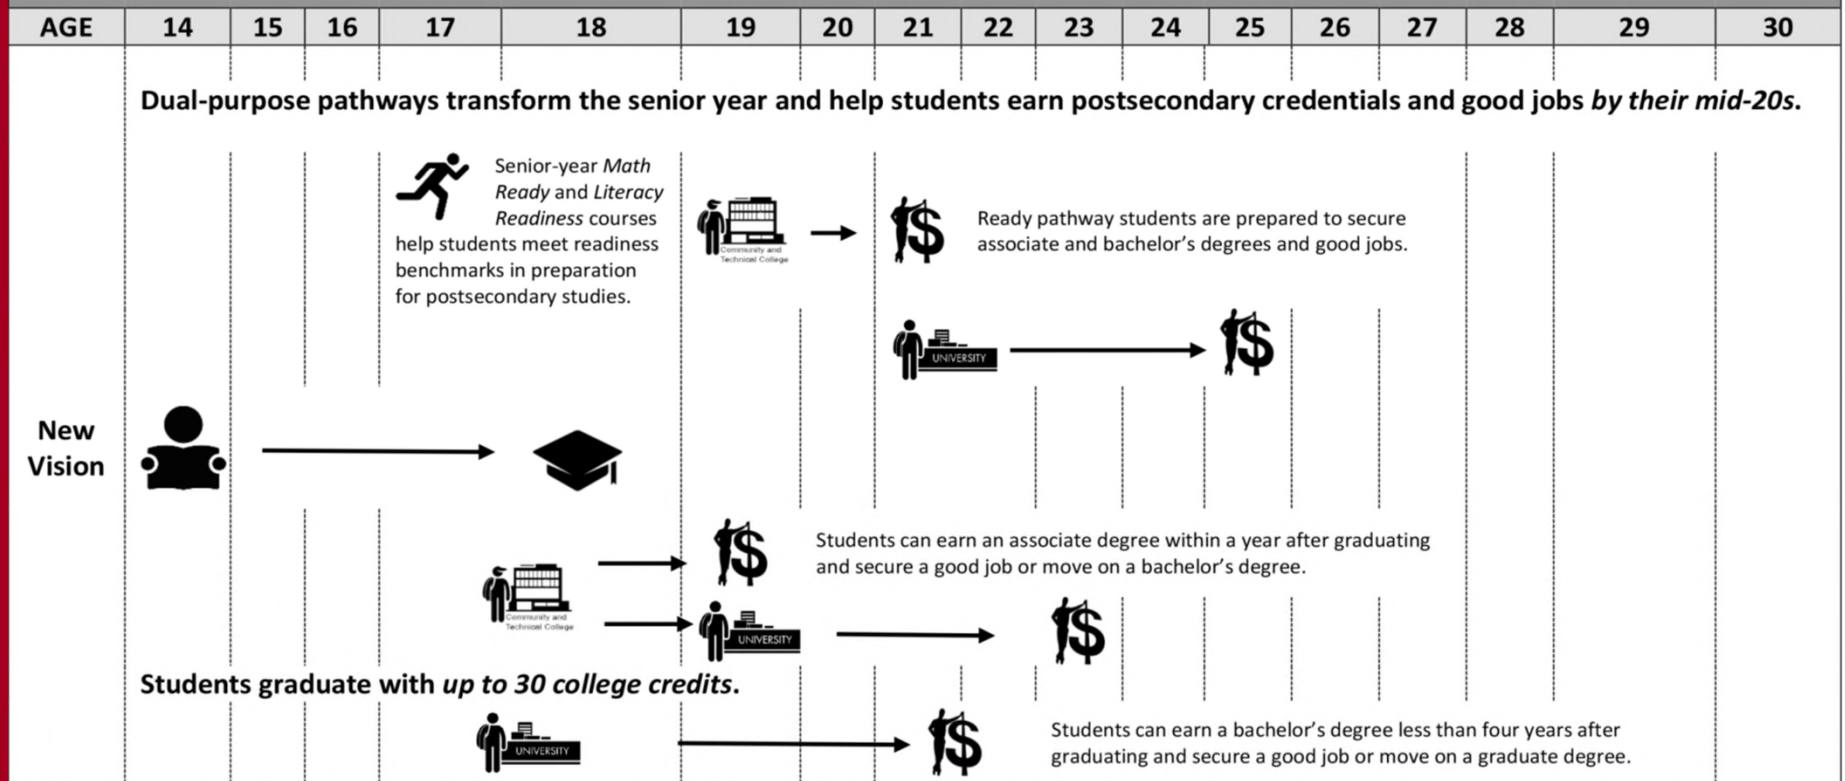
| AGE | 14 | 15 | 16 | 17 | 18 | 19 | 20 | 21 | 22 | 23 | 24 | 25 | 26 | 27 | 28 | 29 | 30 |
|---|---|---|---|---|---|---|---|---|---|---|---|---|---|---|---|---|---|

Dual-purpose pathways transform the senior year and help students earn postsecondary credentials and good jobs *by their mid-20s*.

Senior-year *Math Ready* and *Literacy Readiness* courses help students meet readiness benchmarks in preparation for postsecondary studies.

Community and Technical College

Ready pathway students are prepared to secure associate and bachelor's degrees and good jobs.

UNIVERSITY

New Vision

Community and Technical College

Students can earn an associate degree within a year after graduating and secure a good job or move on a bachelor's degree.

UNIVERSITY

Students graduate with *up to 30 college credits*.

UNIVERSITY

Students can earn a bachelor's degree less than four years after graduating and secure a good job or move on a graduate degree.